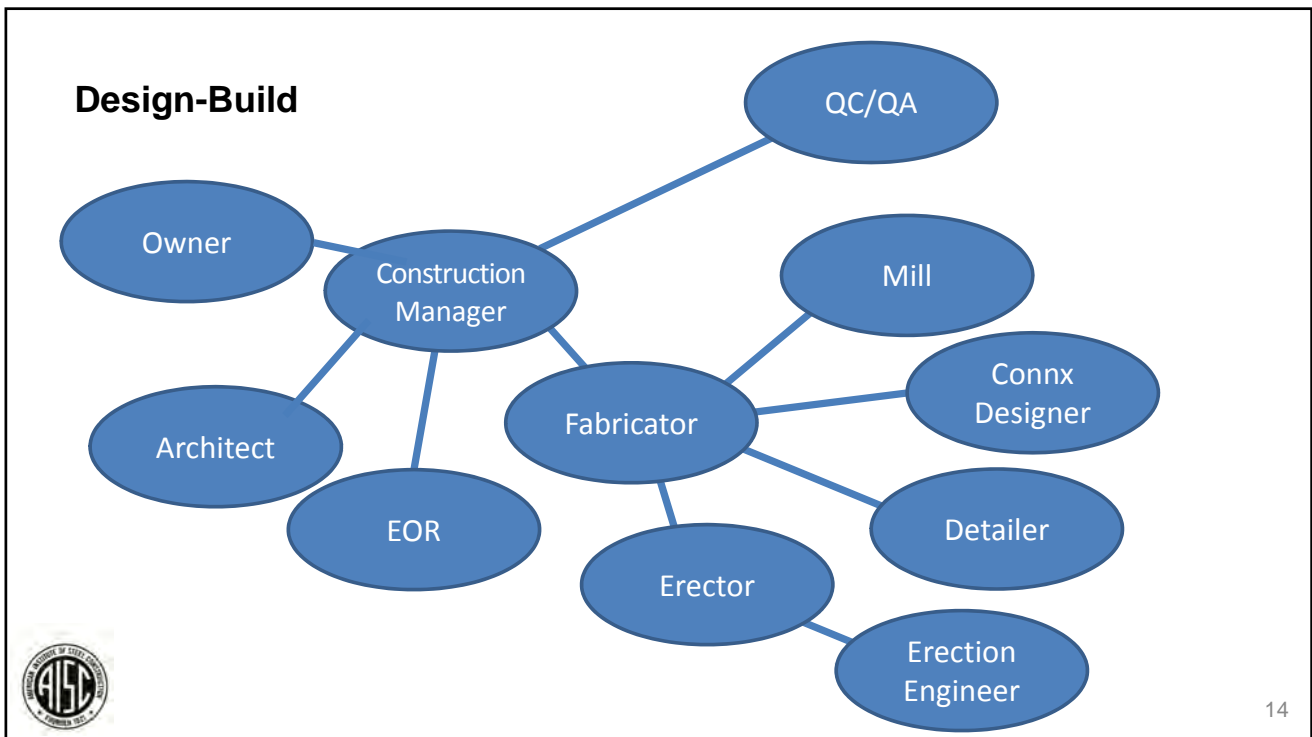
Design-Build

QC/QA

Owner

Construction Manager

Mill

Connx Designer

Fabricator

Architect

EOR

Detailer

Erector

Erection Engineer

AMERICAN INSTITUTE OF STEEL CONSTRUCTION
AISC
FOUNDED 1921

14